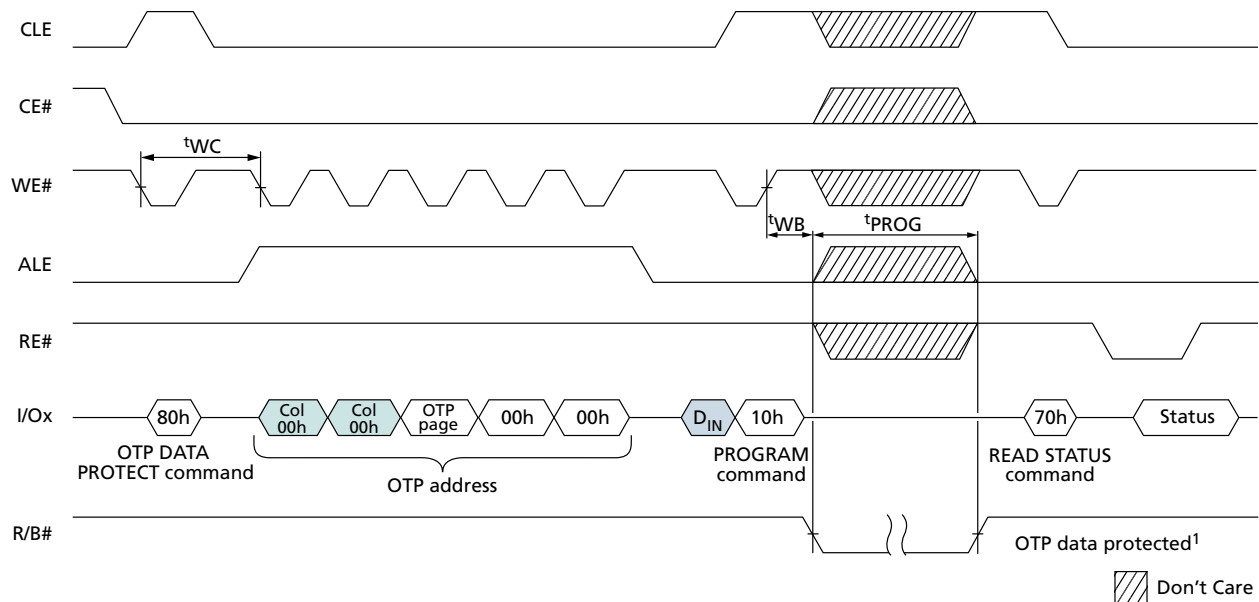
CLE

CE#

WE#

$^{t}$WC

$^{t}$WB

$^{t}$PROG

ALE

RE#

I/Ox

80h

Col 00h

Col 00h

OTP page

00h

00h

$D_{IN}$

10h

70h

Status

OTP DATA PROTECT command

OTP address

PROGRAM command

READ STATUS command

R/B#

OTP data protected$^{1}$

Don’t Care